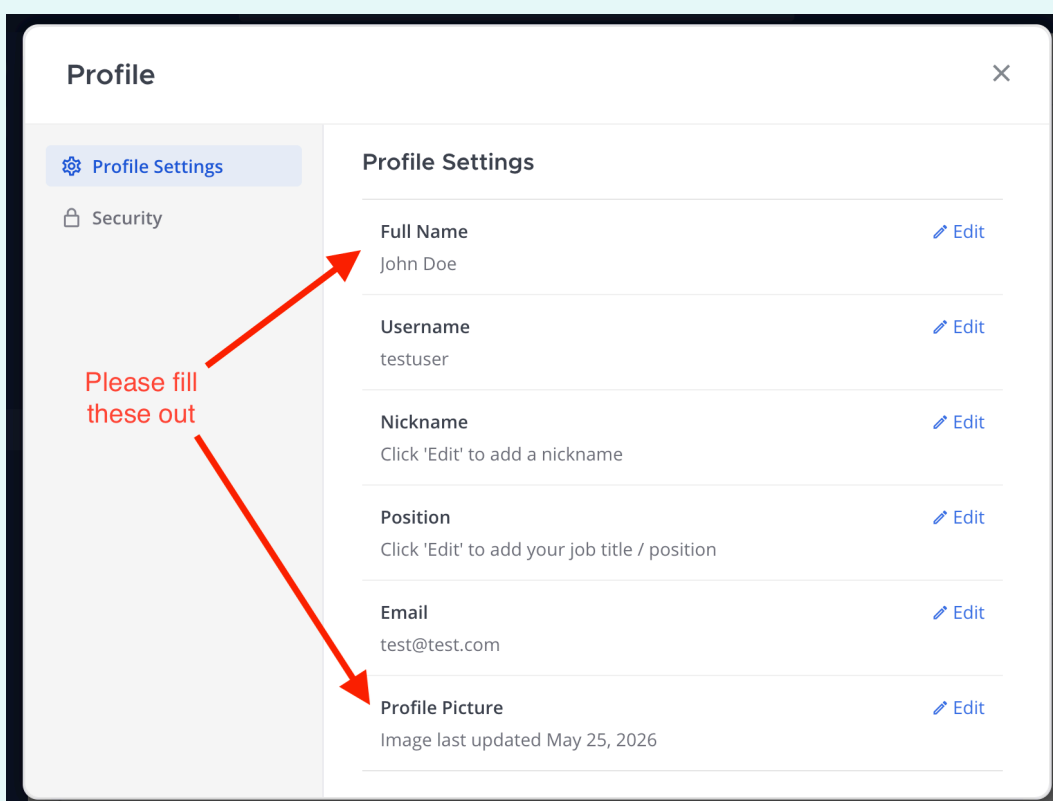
Profile

×

Profile Settings

Security

Please fill these out

Profile Settings

Full Name
John Doe
Edit

Username
testuser
Edit

Nickname
Click 'Edit' to add a nickname
Edit

Position
Click 'Edit' to add your job title / position
Edit

Email
test@test.com
Edit

Profile Picture
Image last updated May 25, 2026
Edit